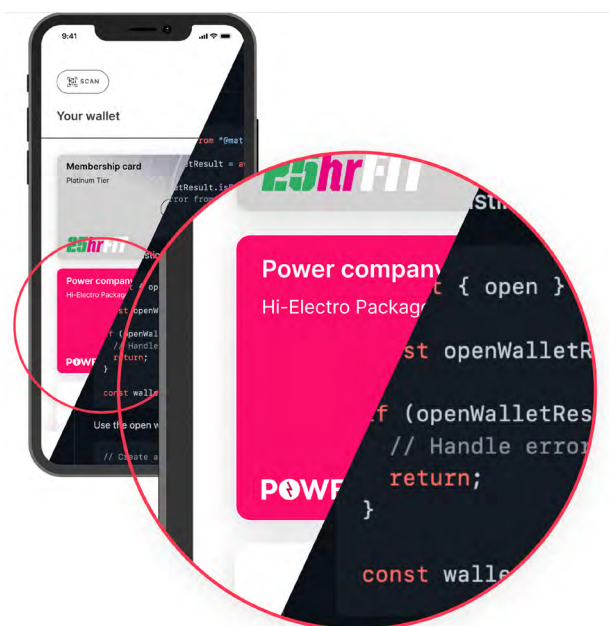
9:41

SCAN

Your wallet

from "@mat

Membership card

Platinum Tier

etResult = a

etResult.is

rror from

25hrFIT

stin

Power company

Hi-Electro Package

t { op

st openW

f (openWal

// Handle

return;

}

POWR

const walle

Use the open w

// Create a

25hrFIT

stin

Power company

Hi-Electro Package

t { open }

st openWalletR

f (openWalletRes

// Handle error

return;

}

POWR

const walle